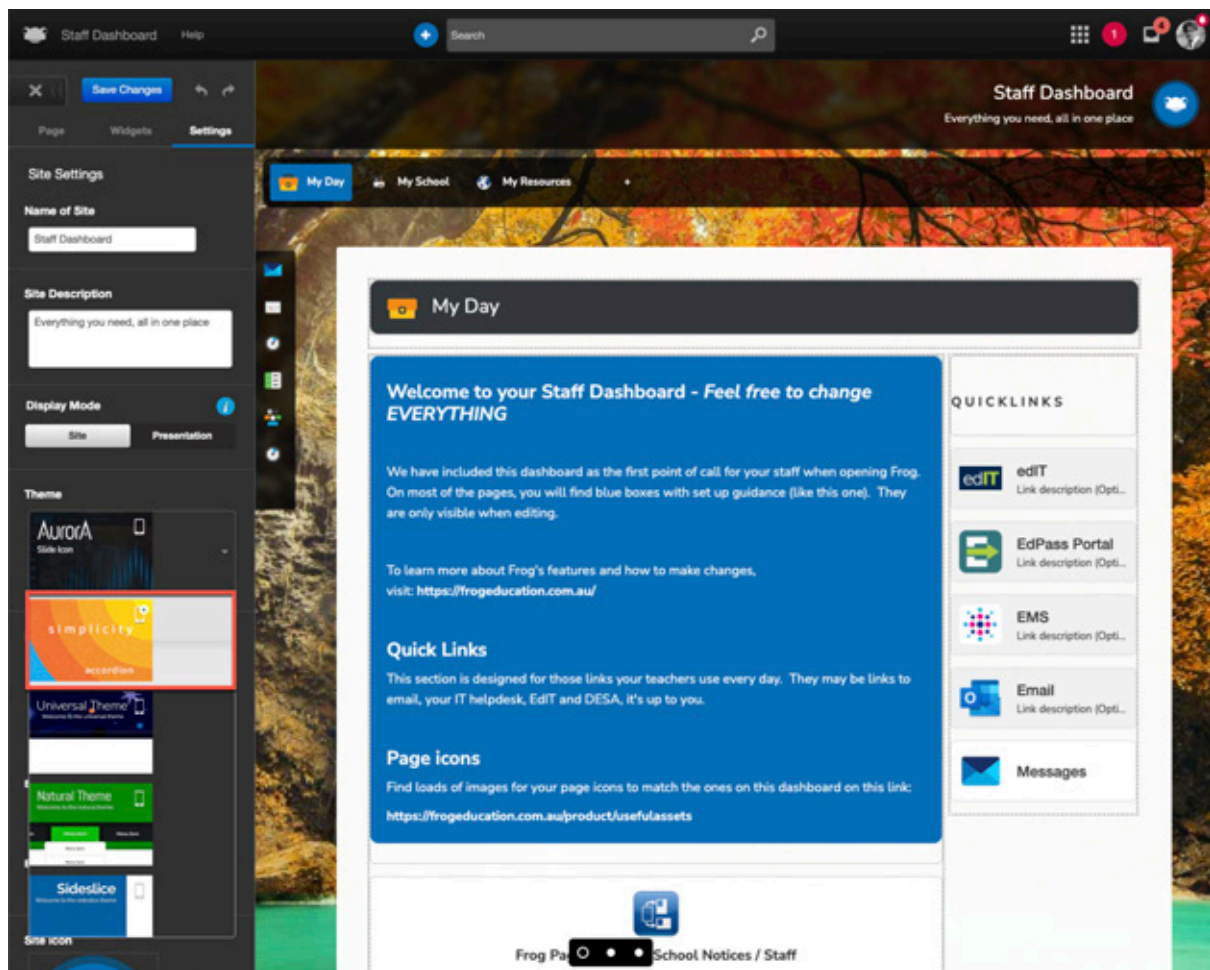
Staff Dashboard Help

Search

1

4

Save Changes

Page Widgets Settings

Site Settings

Name of Site

Staff Dashboard

Site Description

Everything you need, all in one place

Display Mode

Site Presentation

Theme

AurorA
Slide Icon

simplicity
accordion

Universal Theme
Welcome to the universal theme

Natural Theme
Welcome to the natural theme

Sideslice
Welcome to the sideslice theme

Site Icon

Staff Dashboard
Everything you need, all in one place

My Day My School My Resources +

My Day

Welcome to your Staff Dashboard - *Feel free to change EVERYTHING*

We have included this dashboard as the first point of call for your staff when opening Frog. On most of the pages, you will find blue boxes with set up guidance (like this one). They are only visible when editing.

To learn more about Frog's features and how to make changes, visit: **https://frogeducation.com.au/**

Quick Links

This section is designed for those links your teachers use every day. They may be links to email, your IT helpdesk, EdIT and DESA, it's up to you.

Page icons

Find loads of images for your page icons to match the ones on this dashboard on this link:

**https://frogeducation.com.au/product/usefulassets**

QUICKLINKS

edIT
Link description (Opti...

EdPass Portal
Link description (Opti...

EMS
Link description (Opti...

Email
Link description (Opti...

Messages

Frog Pa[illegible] School Notices / Staff